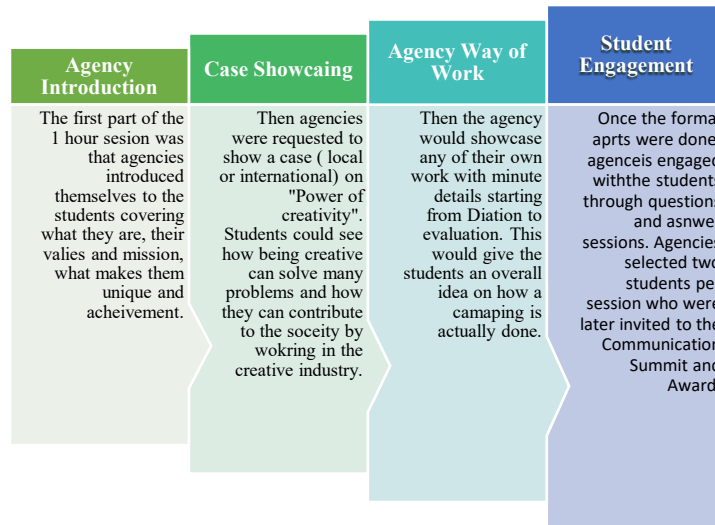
Agency Introduction

The first part of the 1 hour sesion was that agencies introduced themselves to the students covering what they are, their valies and mission, what makes them unique and acheivement.

Case Showcaing

Then agencies were requested to show a case ( local or international) on "Power of creativity". Students could see how being creative can solve many problems and how they can contribute to the soceity by wokring in the creative industry.

Agency Way of Work

Then the agency would showcase any of their own work with minute details starting from Diation to evaluation. This would give the students an overall idea on how a camaping is actually done.

Student Engagement

Once the forma aprts were done agenceis engage withthe students through questions and asnwe sessions. Agencies selected two students pe session who were later invited to the Communicatio Summit and Award